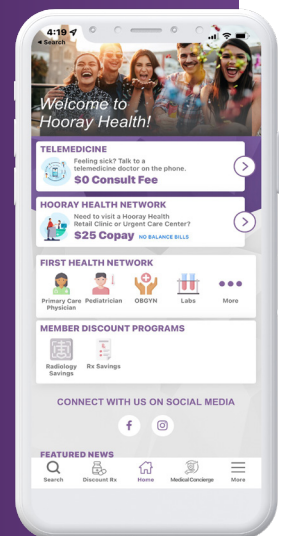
4:19
◂ Search

Welcome to Hooray Health!

TELEMEDICINE
Feeling sick? Talk to a telemedicine doctor on the phone.
$0 Consult Fee

HOORAY HEALTH NETWORK
Need to visit a Hooray Health Retail Clinic or Urgent Care Center?
$25 Copay NO BALANCE BILLS

FIRST HEALTH NETWORK
Primary Care Physician
Pediatrician
OBGYN
Labs
More

MEMBER DISCOUNT PROGRAMS
Radiology Savings
Rx Savings

CONNECT WITH US ON SOCIAL MEDIA

FEATURED NEWS

Search
Discount Rx
Home
Medical Concierge
More